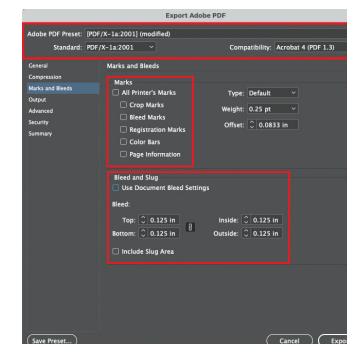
Export Adobe PDF

Adobe PDF Preset: [PDF/X-1a:2001] (modified)

Standard: PDF/X-1a:2001

Compatibility: Acrobat 4 (PDF 1.3)

General
Compression
Marks and Bleeds
Output
Advanced
Security
Summary

Marks and Bleeds

Marks

All Printer's Marks

Crop Marks

Bleed Marks

Registration Marks

Color Bars

Page Information

Type: Default

Weight: 0.25 pt

Offset: 0.0833 in

Bleed and Slug

Use Document Bleed Settings

Bleed:

Top: 0.125 in

Bottom: 0.125 in

Inside: 0.125 in

Outside: 0.125 in

Include Slug Area

Save Preset...

Cancel

Expo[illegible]